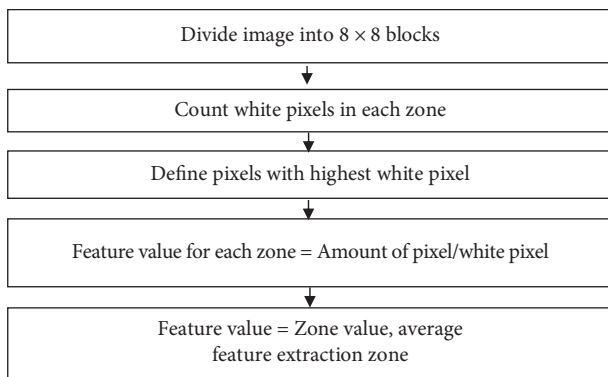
Divide image into $8 \times 8$ blocks

Count white pixels in each zone

Define pixels with highest white pixel

Feature value for each zone = Amount of pixel/white pixel

Feature value = Zone value, average feature extraction zone